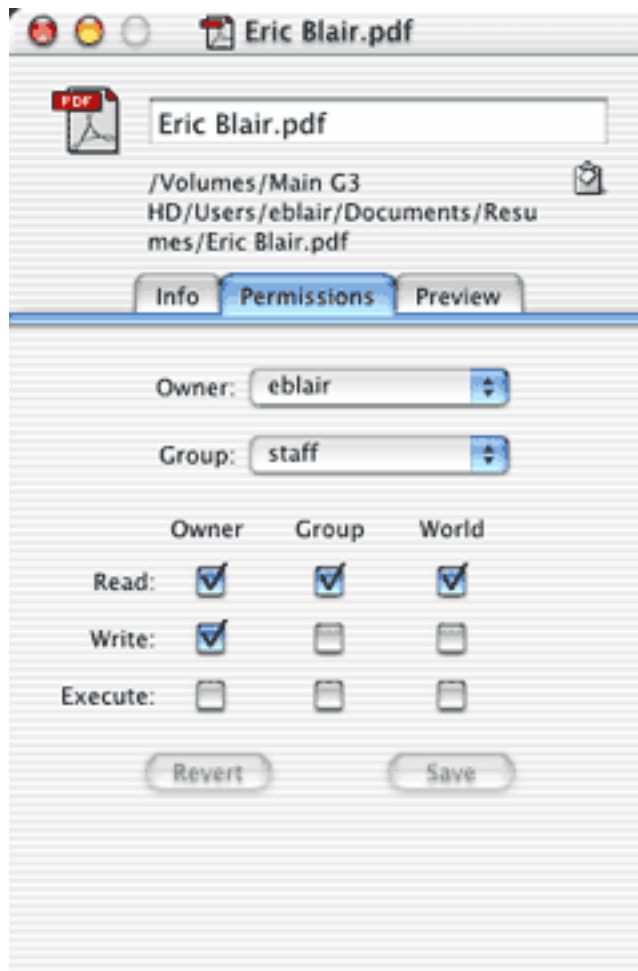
Eric Blair.pdf

PDF

Eric Blair.pdf

/Volumes/Main G3 HD/Users/eblair/Documents/Resumes/Eric Blair.pdf

Info Permissions Preview

Owner: eblair

Group: staff

| | Owner | Group | World |
|---|---|---|---|
| Read: | ☑ | ☑ | ☑ |
| Write: | ☑ | ☐ | ☐ |
| Execute: | ☐ | ☐ | ☐ |

Revert Save